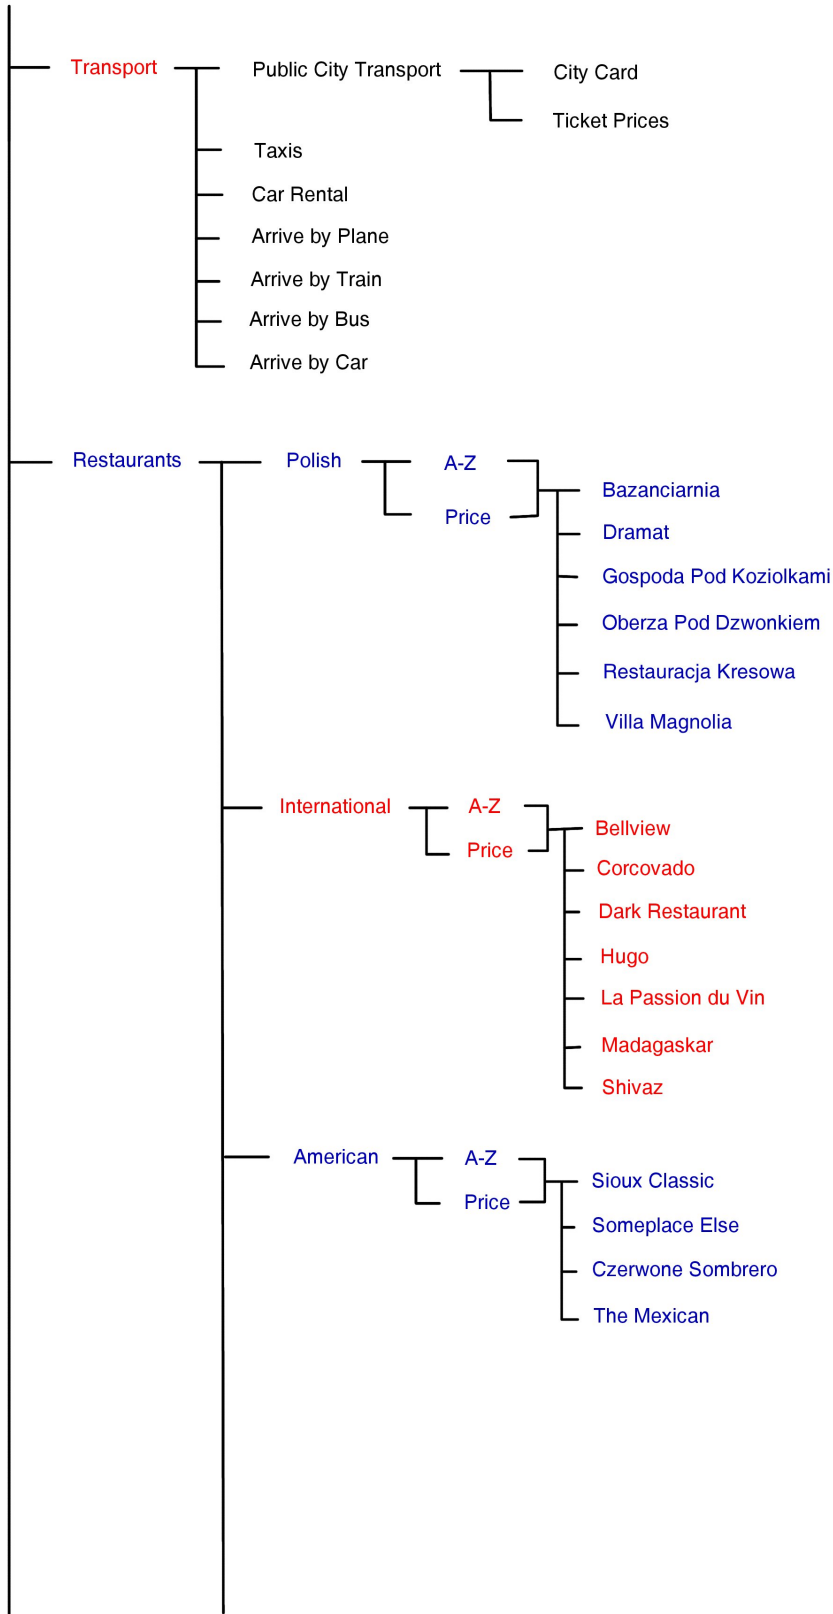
Transport
Public City Transport
City Card
Ticket Prices
Taxis
Car Rental
Arrive by Plane
Arrive by Train
Arrive by Bus
Arrive by Car

Restaurants
Polish
A-Z
Price
Bazanciarnia
Dramat
Gospoda Pod Koziolkami
Oberza Pod Dzwonkiem
Restauracja Kresowa
Villa Magnolia

International
A-Z
Price
Bellview
Corcovado
Dark Restaurant
Hugo
La Passion du Vin
Madagaskar
Shivaz

American
A-Z
Price
Sioux Classic
Someplace Else
Czerwone Sombrero
The Mexican